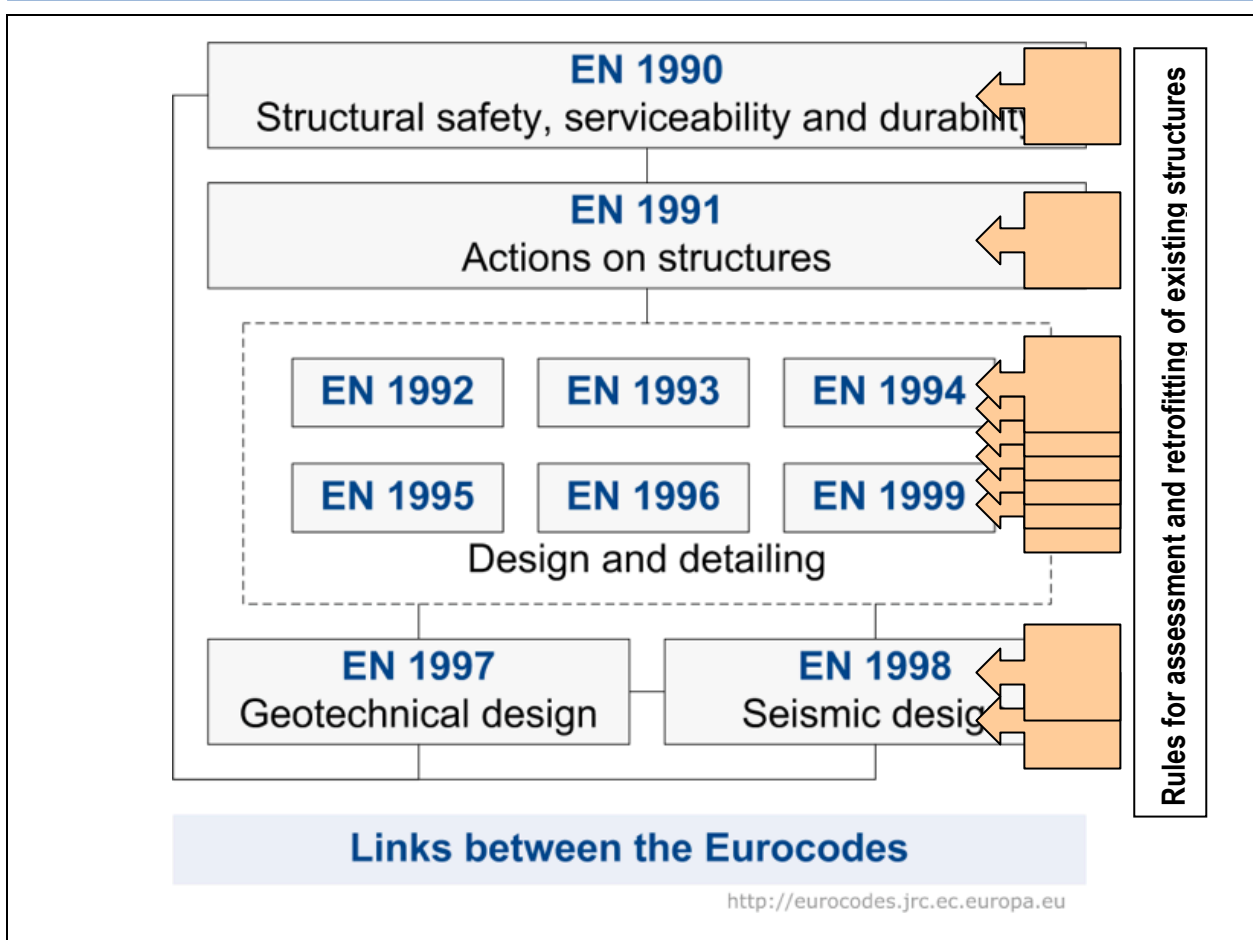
EN 1990
Structural safety, serviceability and durabil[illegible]

EN 1991
Actions on structures

EN 1992

EN 1993

EN 1994

EN 1995

EN 1996

EN 1999

Design and detailing

EN 1997
Geotechnical design

EN 1998
Seismic desig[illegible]

Rules for assessment and retrofitting of existing structures

Links between the Eurocodes

http://eurocodes.jrc.ec.europa.eu